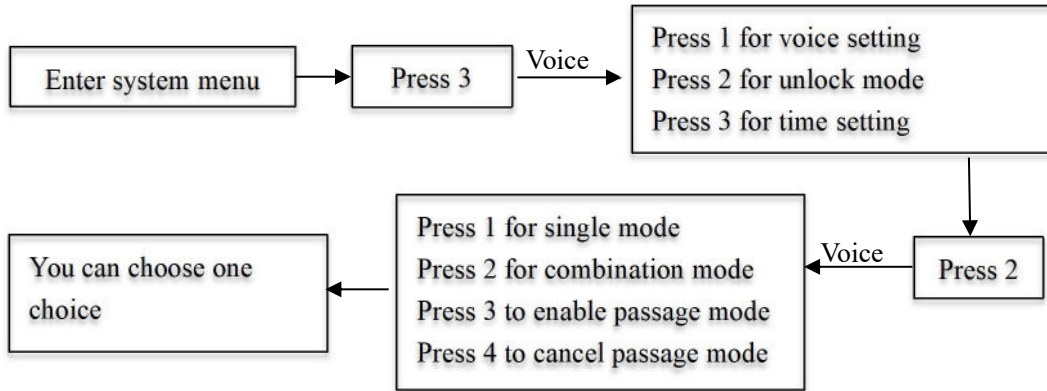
Enter system menu

Press 3

Voice

Press 1 for voice setting
Press 2 for unlock mode
Press 3 for time setting

Press 2

Voice

Press 1 for single mode
Press 2 for combination mode
Press 3 to enable passage mode
Press 4 to cancel passage mode

You can choose one choice